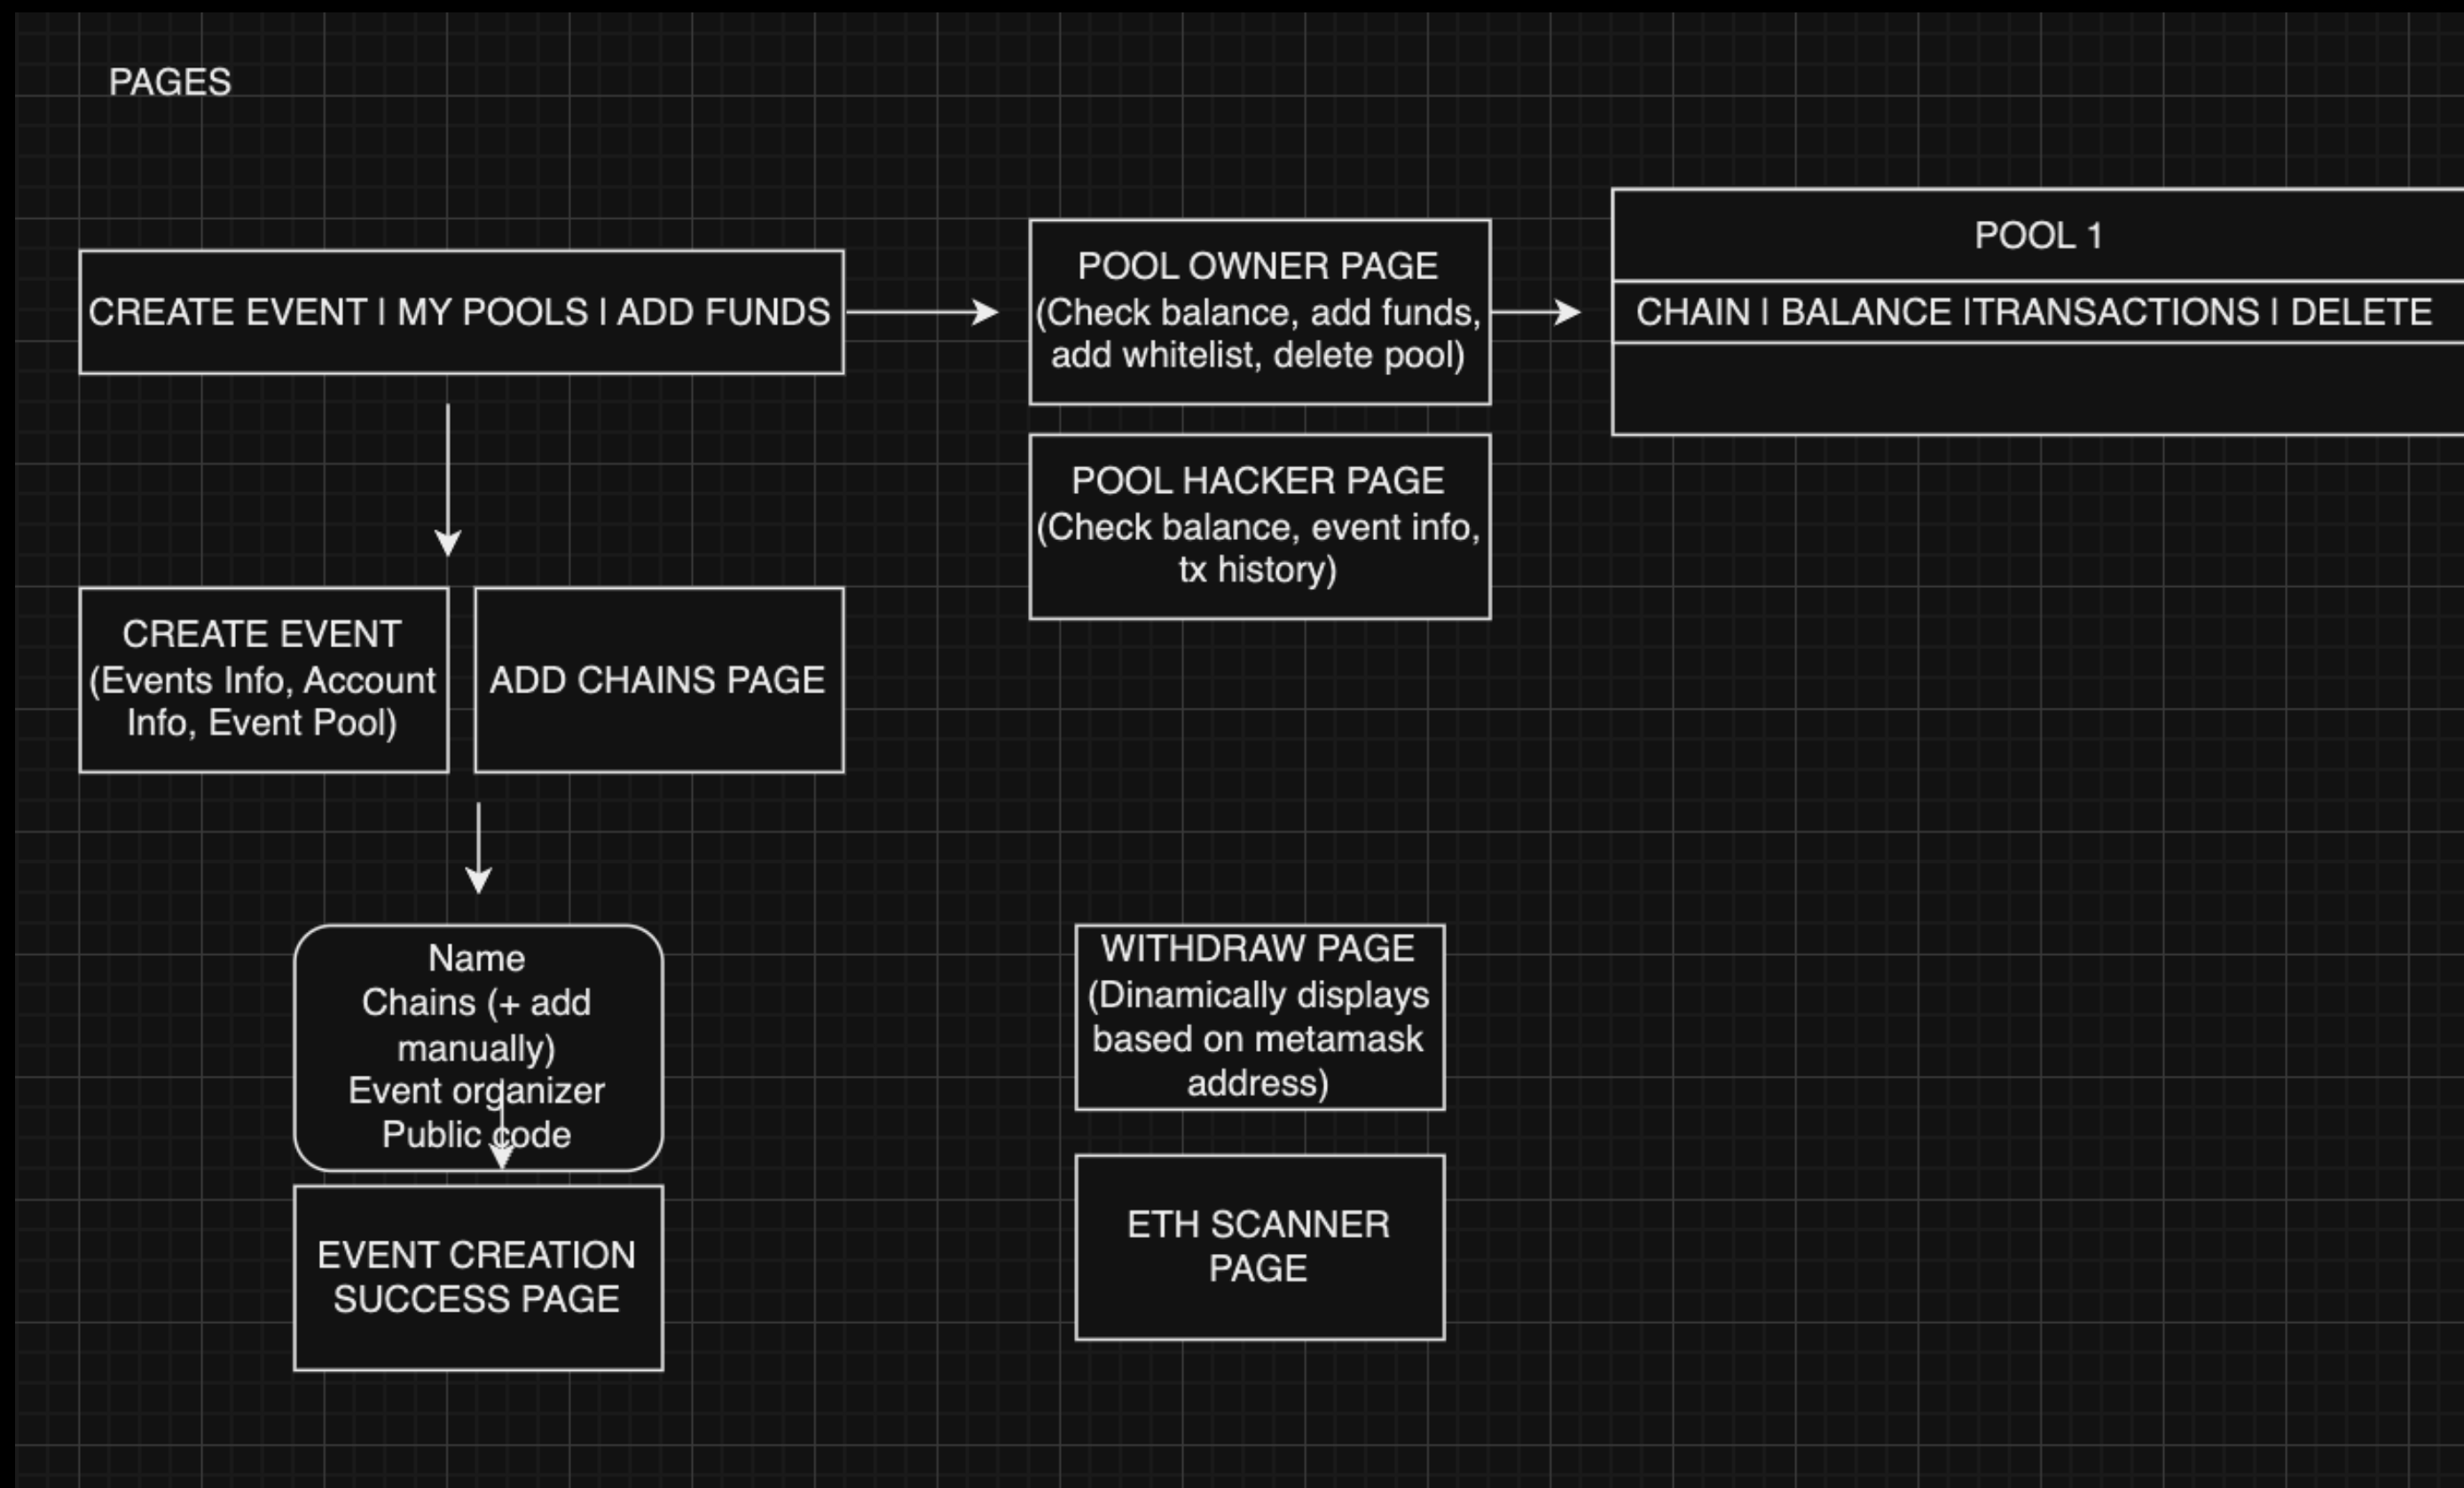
PAGES

CREATE EVENT I MY POOLS I ADD FUNDS

POOL OWNER PAGE (Check balance, add funds, add whitelist, delete pool)

POOL 1

CHAIN I BALANCE ITRANSACTIONS I DELETE

POOL HACKER PAGE (Check balance, event info, tx history)

CREATE EVENT (Events Info, Account Info, Event Pool)

ADD CHAINS PAGE

Name
Chains (+ add manually)
Event organizer
Public code

EVENT CREATION SUCCESS PAGE

WITHDRAW PAGE (Dinamically displays based on metamask address)

ETH SCANNER PAGE